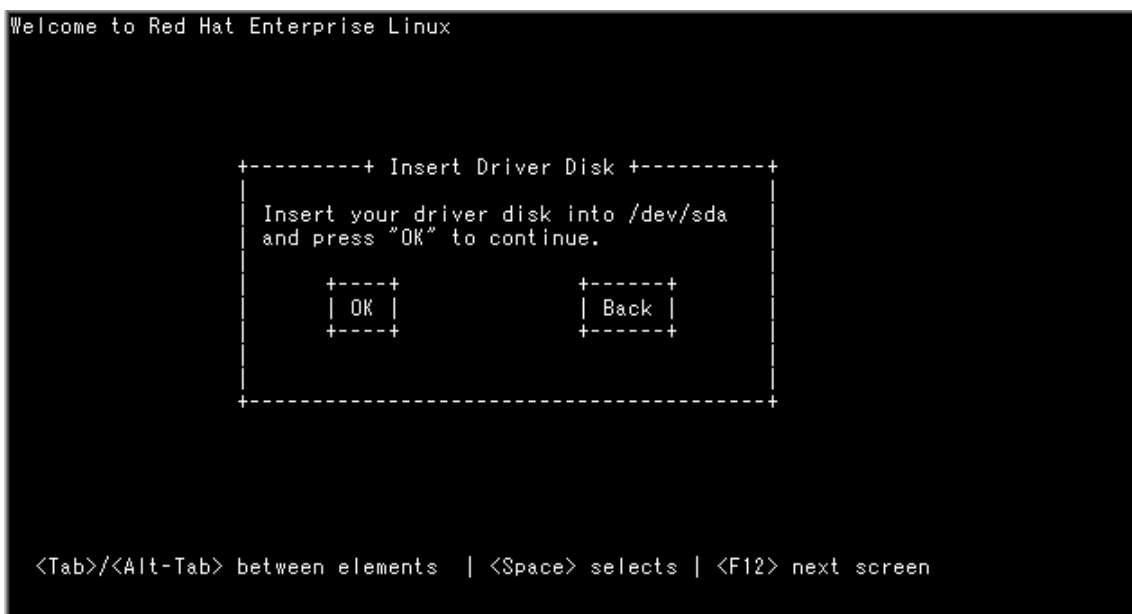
Welcome to Red Hat Enterprise Linux

Insert Driver Disk

Insert your driver disk into /dev/sda and press "OK" to continue.

OK

Back

<Tab>/<Alt-Tab> between elements | <Space> selects | <F12> next screen